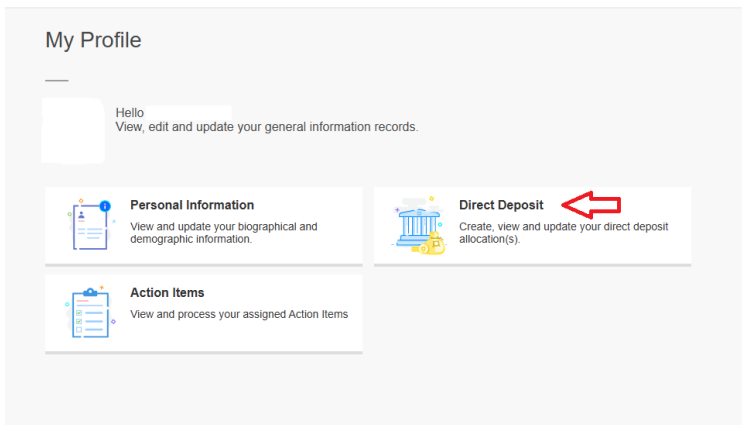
My Profile

Hello
View, edit and update your general information records.

Personal Information
View and update your biographical and demographic information.

Direct Deposit
Create, view and update your direct deposit allocation(s).

Action Items
View and process your assigned Action Items